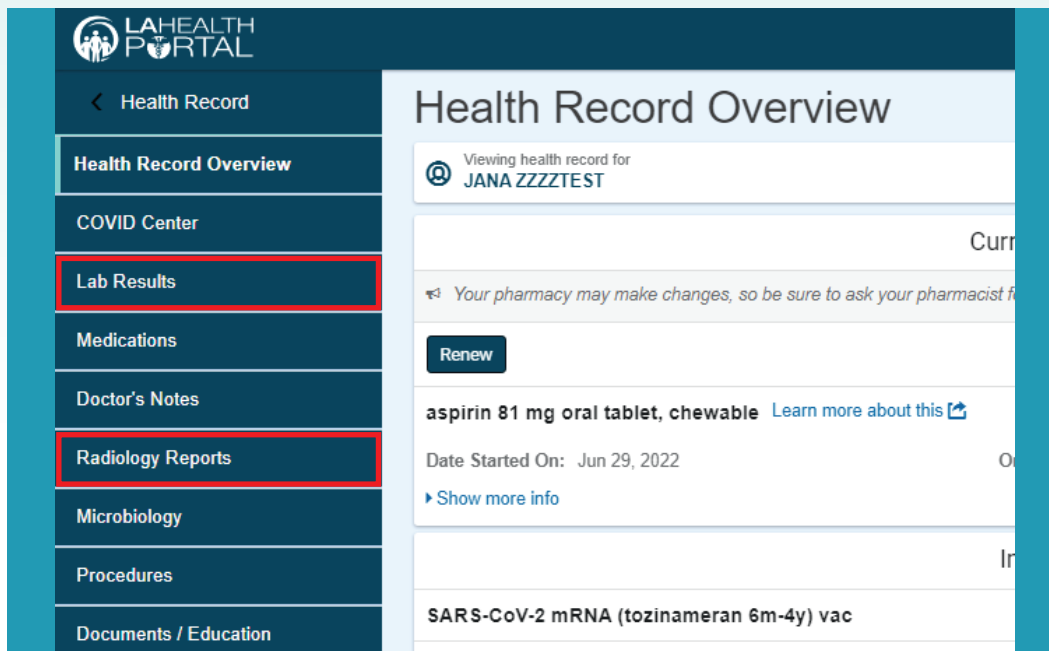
LA HEALTH PORTAL

Health Record

Health Record Overview

COVID Center

Lab Results

Medications

Doctor's Notes

Radiology Reports

Microbiology

Procedures

Documents / Education

Health Record Overview

Viewing health record for
JANA ZZZZTEST

Curr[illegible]

Your pharmacy may make changes, so be sure to ask your pharmacist f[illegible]

Renew

aspirin 81 mg oral tablet, chewable Learn more about this

Date Started On: Jun 29, 2022

O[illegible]

Show more info

I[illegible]

SARS-CoV-2 mRNA (tozinameran 6m-4y) vac